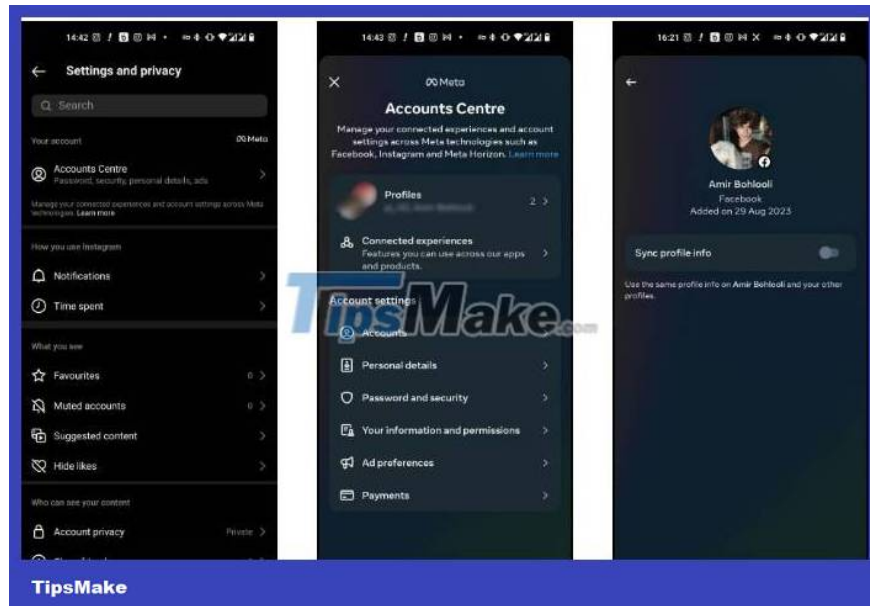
14:42

Settings and privacy

Search

Your account

Meta

Accounts Centre

Password, security, personal details, ads

Manage your connected experiences and account settings across Meta technologies. Learn more

How you use Instagram

Notifications

Time spent

What you see

Favourites

0

Muted accounts

0

Suggested content

Hide likes

Who can see your content

Account privacy

Private

14:43

Meta

Accounts Centre

Manage your connected experiences and account settings across Meta technologies such as Facebook, Instagram and Meta Horizon. Learn more

Profiles

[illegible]

2

Connected experiences

Features you can use across our apps and products.

Account settings

Accounts

Personal details

Password and security

Your information and permissions

Ad preferences

Payments

16:21

Amir Bohlooli

Facebook

Added on 29 Aug 2023

Sync profile info

Use the same profile info on Amir Bohlooli and your other profiles.

TipsMake.com

TipsMake